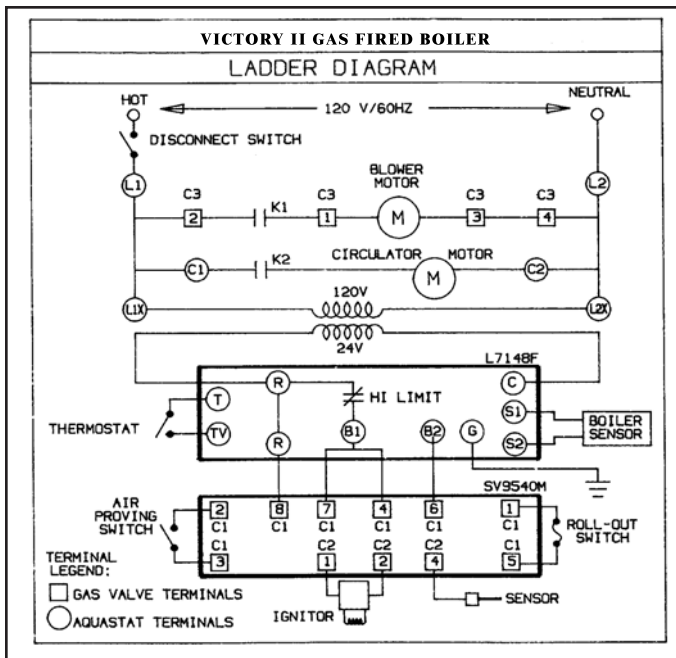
VICTORY II GAS FIRED BOILER

LADDER DIAGRAM

HOT

120 V/60HZ

NEUTRAL

DISCONNECT SWITCH

L1

L2

C3

2

K1

C3

1

BLOWER MOTOR

M

C3

3

C3

4

C1

K2

CIRCULATOR MOTOR

M

C2

L1X

120V

L2X

24V

L7148F

R

HI LIMIT

C

T

S1

BOILER SENSOR

THERMOSTAT

TV

R

B1

B2

G

S2

SV9540M

AIR PROVING SWITCH

2

C1

C1

3

8

C1

7

C1

C2

1

4

C1

C2

2

6

C1

C2

4

1

C1

C1

5

ROLL-OUT SWITCH

TERMINAL LEGEND:

GAS VALVE TERMINALS

AQUASTAT TERMINALS

IGNITOR

SENSOR